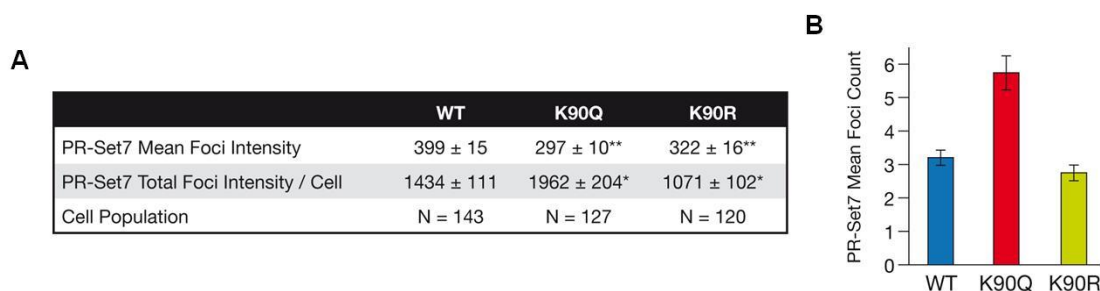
A

| | WT | K90Q | K90R |
|---|---|---|---|
| PR-Set7 Mean Foci Intensity | 399 ± 15 | 297 ± 10** | 322 ± 16** |
| PR-Set7 Total Foci Intensity / Cell | 1434 ± 111 | 1962 ± 204* | 1071 ± 102* |
| Cell Population | N = 143 | N = 127 | N = 120 |

B

PR-Set7 Mean Foci Count

6
5
4
3
2
1
0

WT K90Q K90R